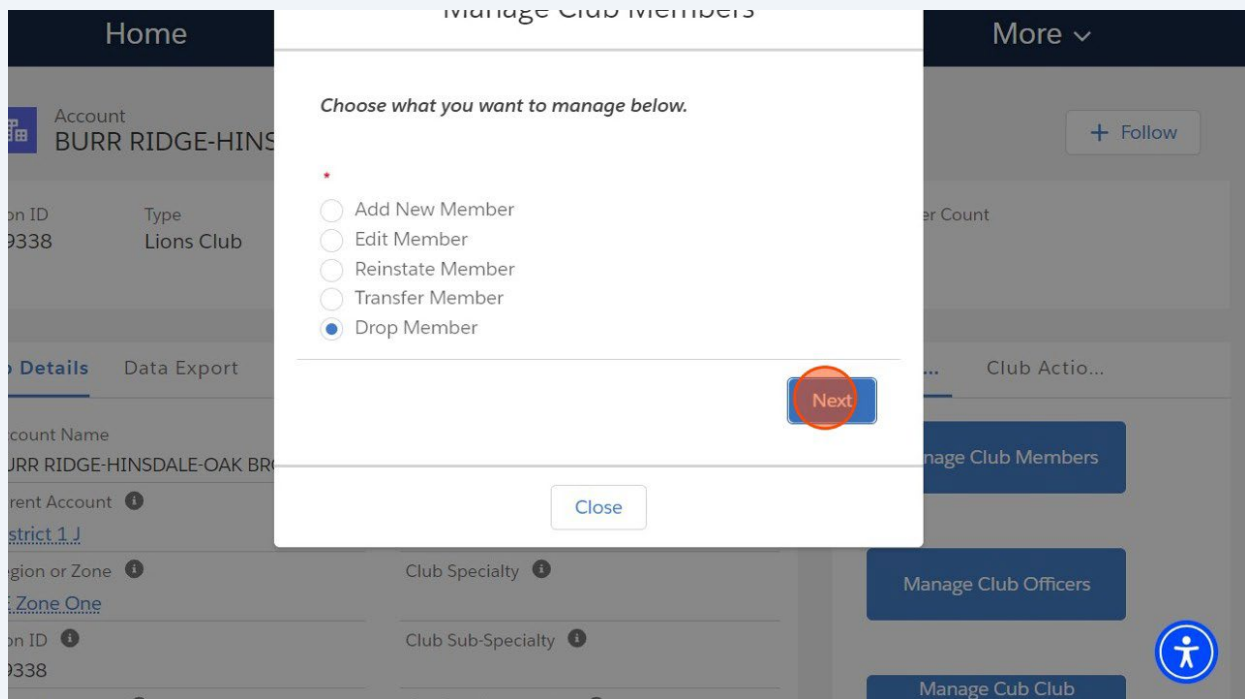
Home

Manage Club Members

More ⌄

Account
BURR RIDGE-HINS

+ Follow

on ID
9338

Type
Lions Club

er Count

Choose what you want to manage below.

*

Add New Member
Edit Member
Reinstate Member
Transfer Member
Drop Member

Next

Close

Details

Data Export

Club Actio...

ccount Name
URR RIDGE-HINSDALE-OAK BR

rent Account
strict 1 J

gion or Zone
Zone One

on ID
9338

Club Specialty

Club Sub-Specialty

nage Club Members

Manage Club Officers

Manage Cub Club